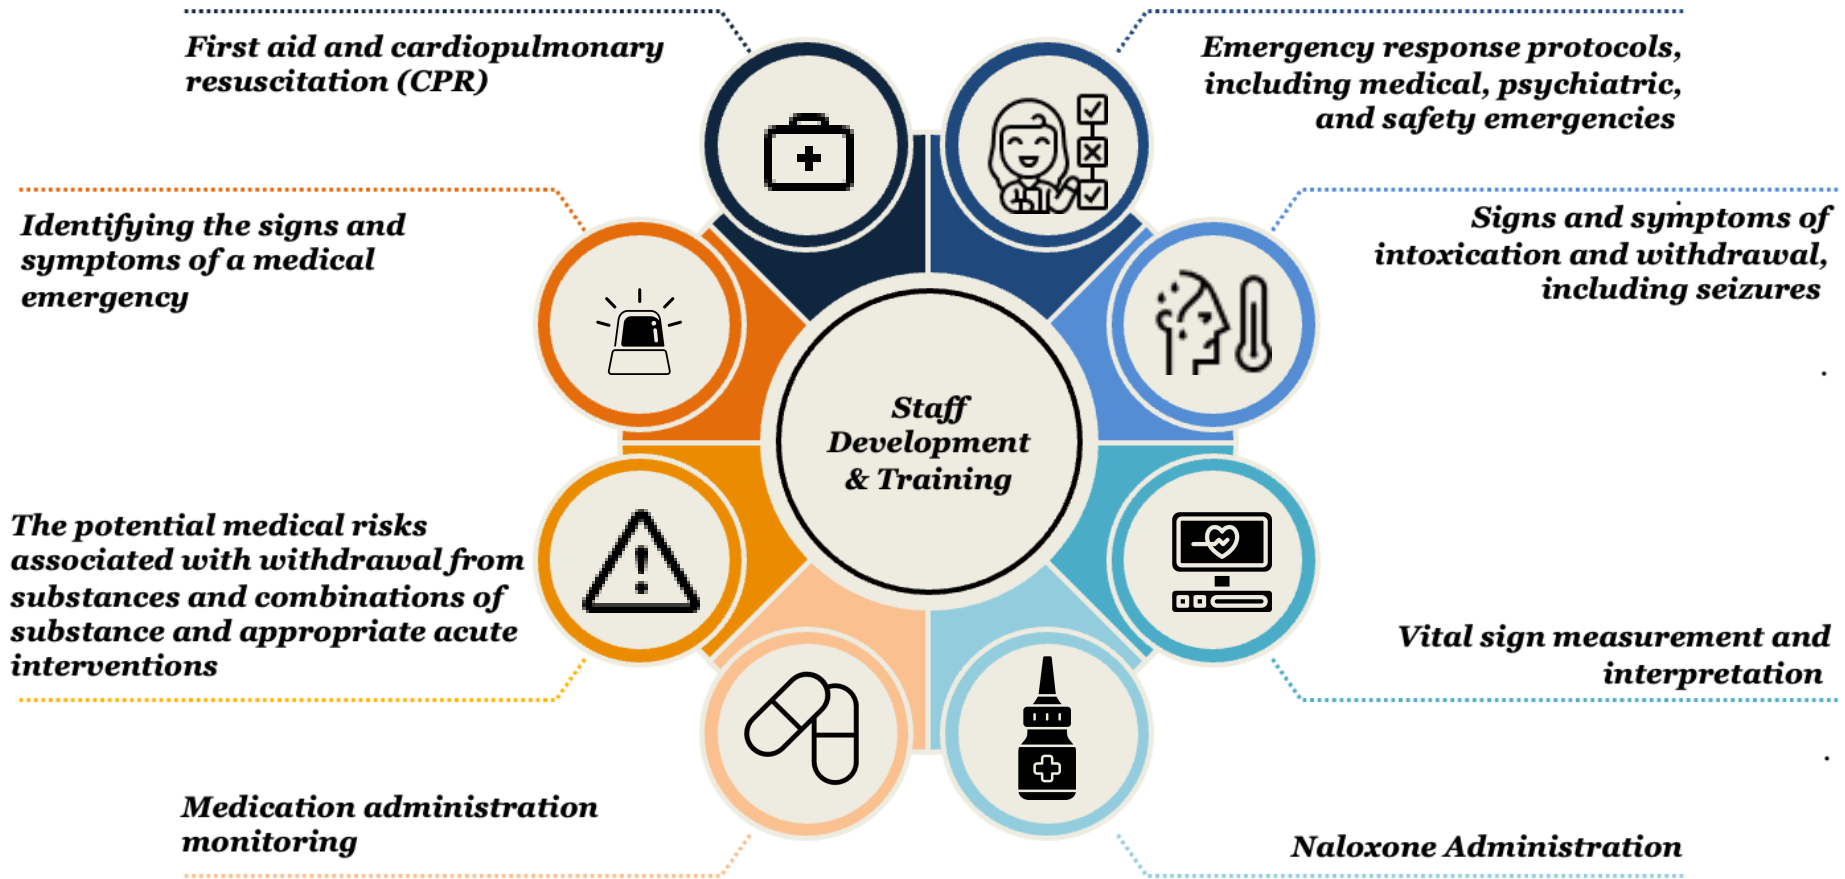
First aid and cardiopulmonary resuscitation (CPR)

Emergency response protocols, including medical, psychiatric, and safety emergencies

Identifying the signs and symptoms of a medical emergency

Signs and symptoms of intoxication and withdrawal, including seizures

Staff Development & Training

The potential medical risks associated with withdrawal from substances and combinations of substance and appropriate acute interventions

Vital sign measurement and interpretation

Medication administration monitoring

Naloxone Administration